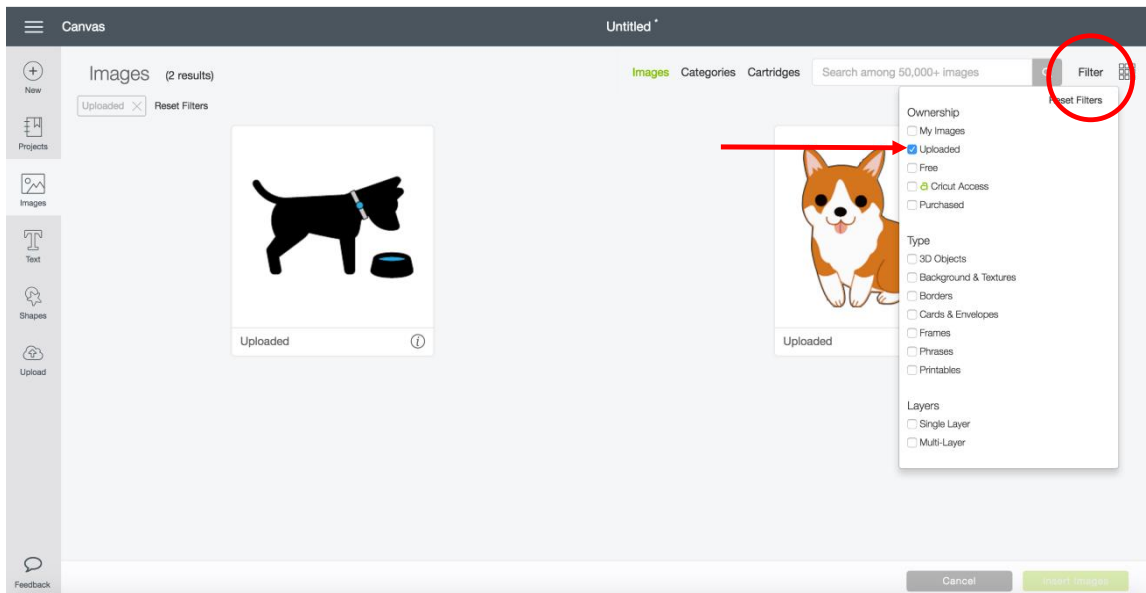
Canvas

Untitled *

New

Projects

Images

Text

Shapes

Upload

Feedback

Images (2 results)

Uploaded

Reset Filters

Images Categories Cartridges

Search among 50,000+ images

Filter

Reset Filters

Ownership

My Images

Uploaded

Free

Cricut Access

Purchased

Type

3D Objects

Background & Textures

Borders

Cards & Envelopes

Frames

Phrases

Printables

Layers

Single Layer

Multi-Layer

Uploaded

Uploaded

Cancel

Insert Images